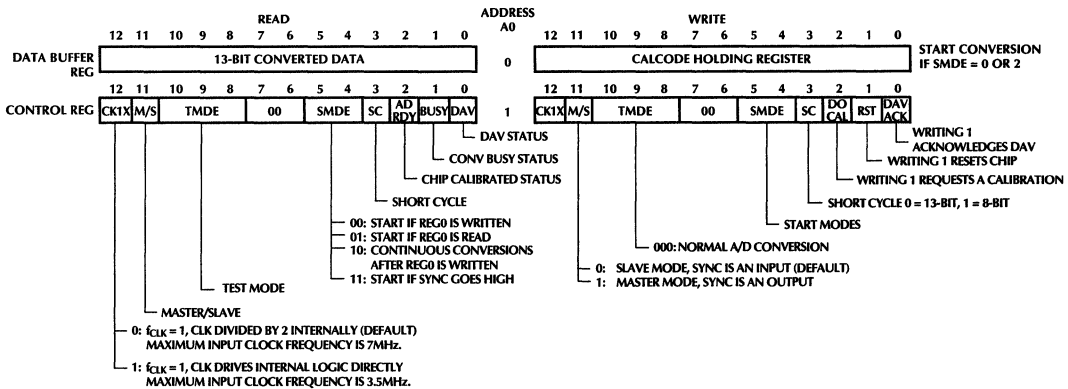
READ

ADDRESS A0

WRITE

12 11 10 9 8 7 6 5 4 3 2 1 0

DATA BUFFER REG

13-BIT CONVERTED DATA

0

12 11 10 9 8 7 6 5 4 3 2 1 0

CALCODE HOLDING REGISTER

START CONVERSION IF SMDE = 0 OR 2

12 11 10 9 8 7 6 5 4 3 2 1 0

CONTROL REG

CK1X M/S TMDE 00 SMDE SC AD RDY BUSY DAV

1

12 11 10 9 8 7 6 5 4 3 2 1 0

CK1X M/S TMDE 00 SMDE SC DO CAL RST DAV ACK

DAV STATUS

CONV BUSY STATUS

CHIP CALIBRATED STATUS

SHORT CYCLE

00: START IF REG0 IS WRITTEN
01: START IF REG0 IS READ
10: CONTINUOUS CONVERSIONS AFTER REG0 IS WRITTEN
11: START IF SYNC GOES HIGH

TEST MODE

MASTER/SLAVE

0: $f_{CLK}$ = 1, CLK DIVIDED BY 2 INTERNALLY (DEFAULT) MAXIMUM INPUT CLOCK FREQUENCY IS 7MHz.

1: $f_{CLK}$ = 1, CLK DRIVES INTERNAL LOGIC DIRECTLY MAXIMUM INPUT CLOCK FREQUENCY IS 3.5MHz.

WRITING 1 ACKNOWLEDGES DAV

WRITING 1 RESETS CHIP

WRITING 1 REQUESTS A CALIBRATION

SHORT CYCLE 0 = 13-BIT, 1 = 8-BIT

START MODES

000: NORMAL A/D CONVERSION

0: SLAVE MODE, SYNC IS AN INPUT (DEFAULT)
1: MASTER MODE, SYNC IS AN OUTPUT